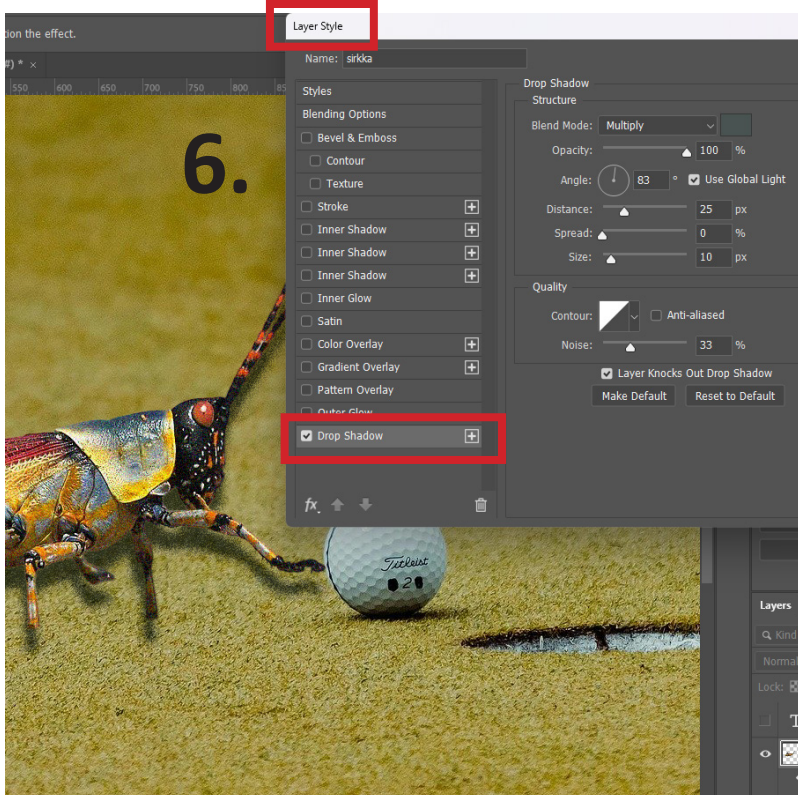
tion the effect.

#) * ×

550 600 650 700 750 800

6.

Layer Style

Name: sirkka

Styles
Blending Options
Bevel & Emboss
Contour
Texture
Stroke
Inner Shadow
Inner Shadow
Inner Shadow
Inner Glow
Satin
Color Overlay
Gradient Overlay
Pattern Overlay
Outer Glow
Drop Shadow

fx

Drop Shadow
Structure
Blend Mode: Multiply
Opacity: 100 %
Angle: 83 ° Use Global Light
Distance: 25 px
Spread: 0 %
Size: 10 px

Quality
Contour: Anti-aliased
Noise: 33 %

Layer Knocks Out Drop Shadow
Make Default Reset to Default

Titleist 2

Layers
Kind
Normal
Lock:
T